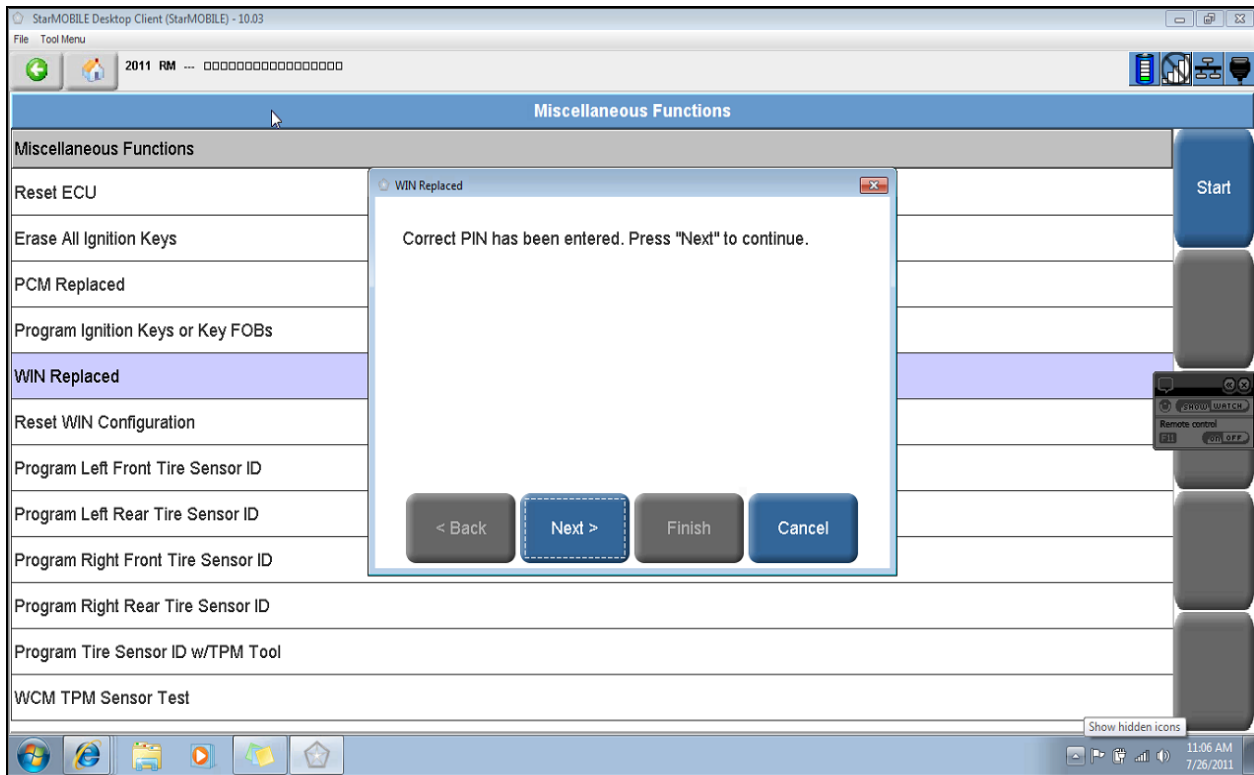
StarMOBILE Desktop Client (StarMOBILE) - 10.03
File Tool Menu
2011 RM --- ▯▯▯▯▯▯▯▯▯▯▯▯▯▯▯▯▯
Miscellaneous Functions
Miscellaneous Functions
Reset ECU
Erase All Ignition Keys
PCM Replaced
Program Ignition Keys or Key FOBs
WIN Replaced
Reset WIN Configuration
Program Left Front Tire Sensor ID
Program Left Rear Tire Sensor ID
Program Right Front Tire Sensor ID
Program Right Rear Tire Sensor ID
Program Tire Sensor ID w/TPM Tool
WCM TPM Sensor Test
WIN Replaced
Correct PIN has been entered. Press "Next" to continue.
< Back
Next >
Finish
Cancel
Start
SHOW WATCH
Remote control
F11
ON OFF
Show hidden icons
11:06 AM
7/26/2011